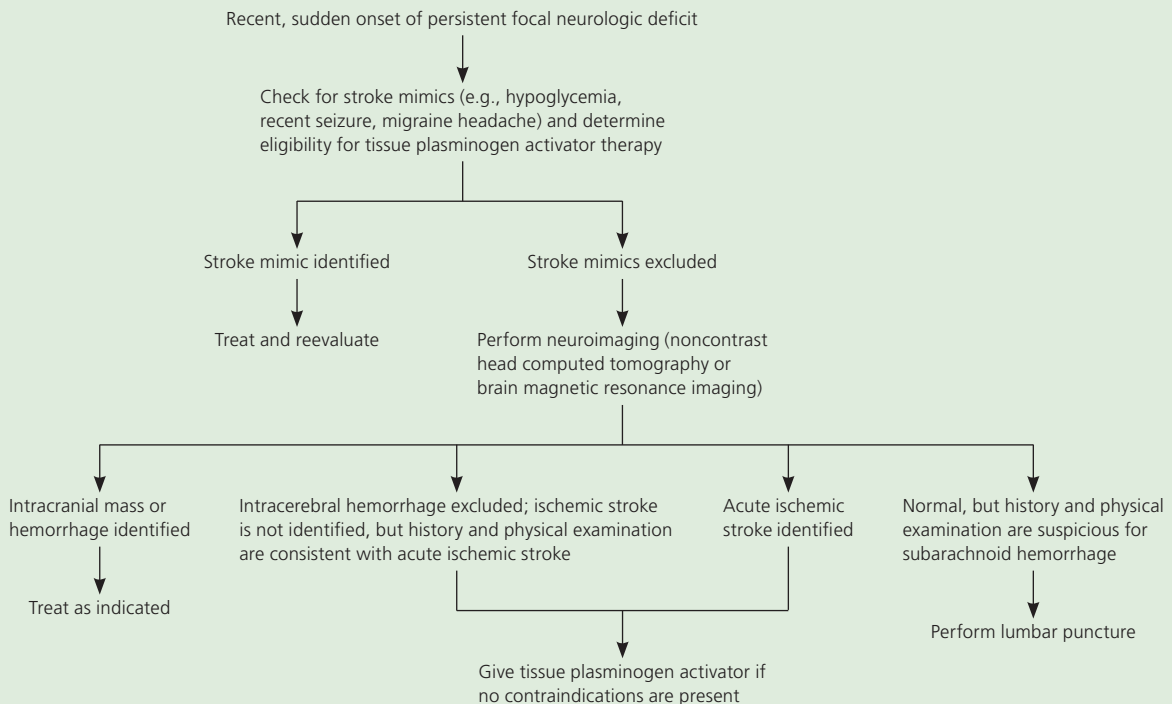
Recent, sudden onset of persistent focal neurologic deficit

Check for stroke mimics (e.g., hypoglycemia, recent seizure, migraine headache) and determine eligibility for tissue plasminogen activator therapy

Stroke mimic identified

Treat and reevaluate

Stroke mimics excluded

Perform neuroimaging (noncontrast head computed tomography or brain magnetic resonance imaging)

Intracranial mass or hemorrhage identified

Treat as indicated

Intracerebral hemorrhage excluded; ischemic stroke is not identified, but history and physical examination are consistent with acute ischemic stroke

Acute ischemic stroke identified

Give tissue plasminogen activator if no contraindications are present

Normal, but history and physical examination are suspicious for subarachnoid hemorrhage

Perform lumbar puncture